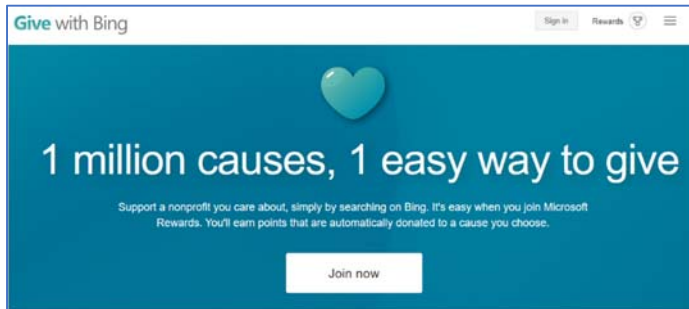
Give with Bing

Sign in Rewards

1 million causes, 1 easy way to give

Support a nonprofit you care about, simply by searching on Bing. It's easy when you join Microsoft Rewards. You'll earn points that are automatically donated to a cause you choose.

Join now